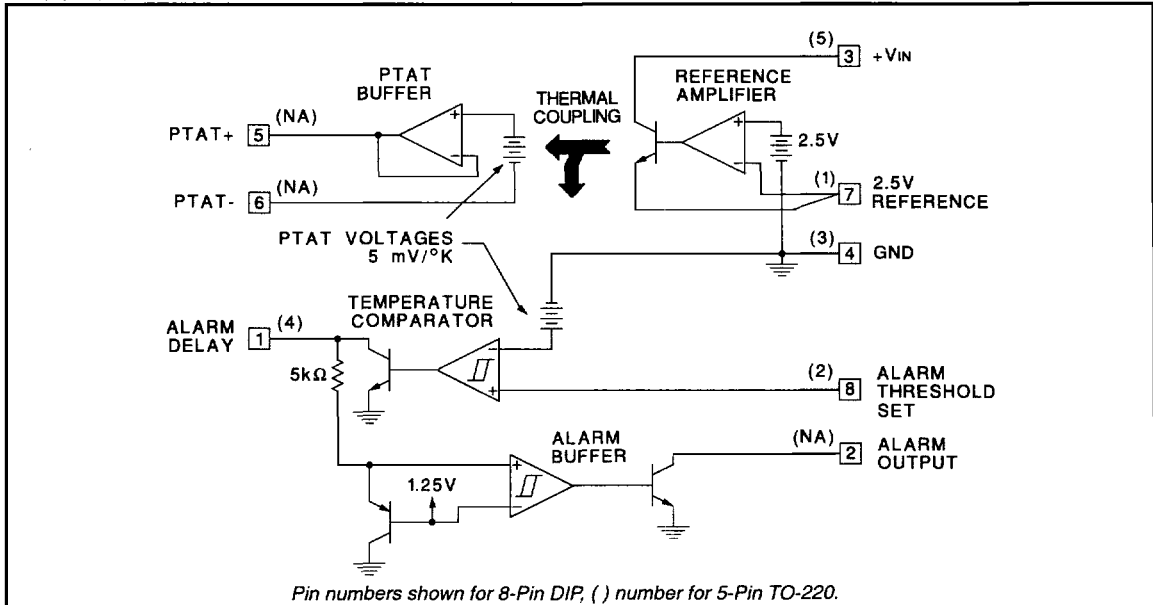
(5) 3 +VIN

PTAT BUFFER

THERMAL COUPLING

REFERENCE AMPLIFIER

PTAT+ 5 (NA)

2.5V

PTAT- 6 (NA)

(1) 7 2.5V REFERENCE

PTAT VOLTAGES 5 mV/°K

(3) 4 GND

TEMPERATURE COMPARATOR

ALARM DELAY 1 (4)

5kΩ

(2) 8 ALARM THRESHOLD SET

ALARM BUFFER

(NA) 2 ALARM OUTPUT

1.25V

Pin numbers shown for 8-Pin DIP, ( ) number for 5-Pin TO-220.